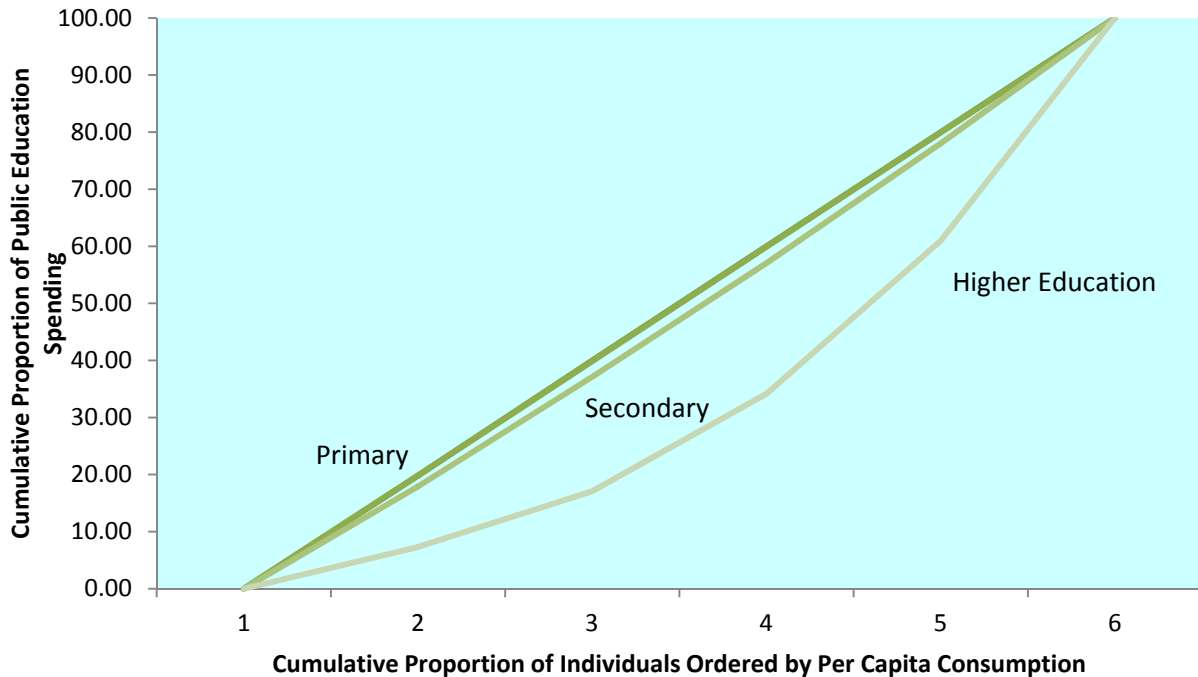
Cumulative Proportion of Public Education Spending

100.00
90.00
80.00
70.00
60.00
50.00
40.00
30.00
20.00
10.00
0.00

Primary
Secondary
Higher Education

1
2
3
4
5
6

Cumulative Proportion of Individuals Ordered by Per Capita Consumption